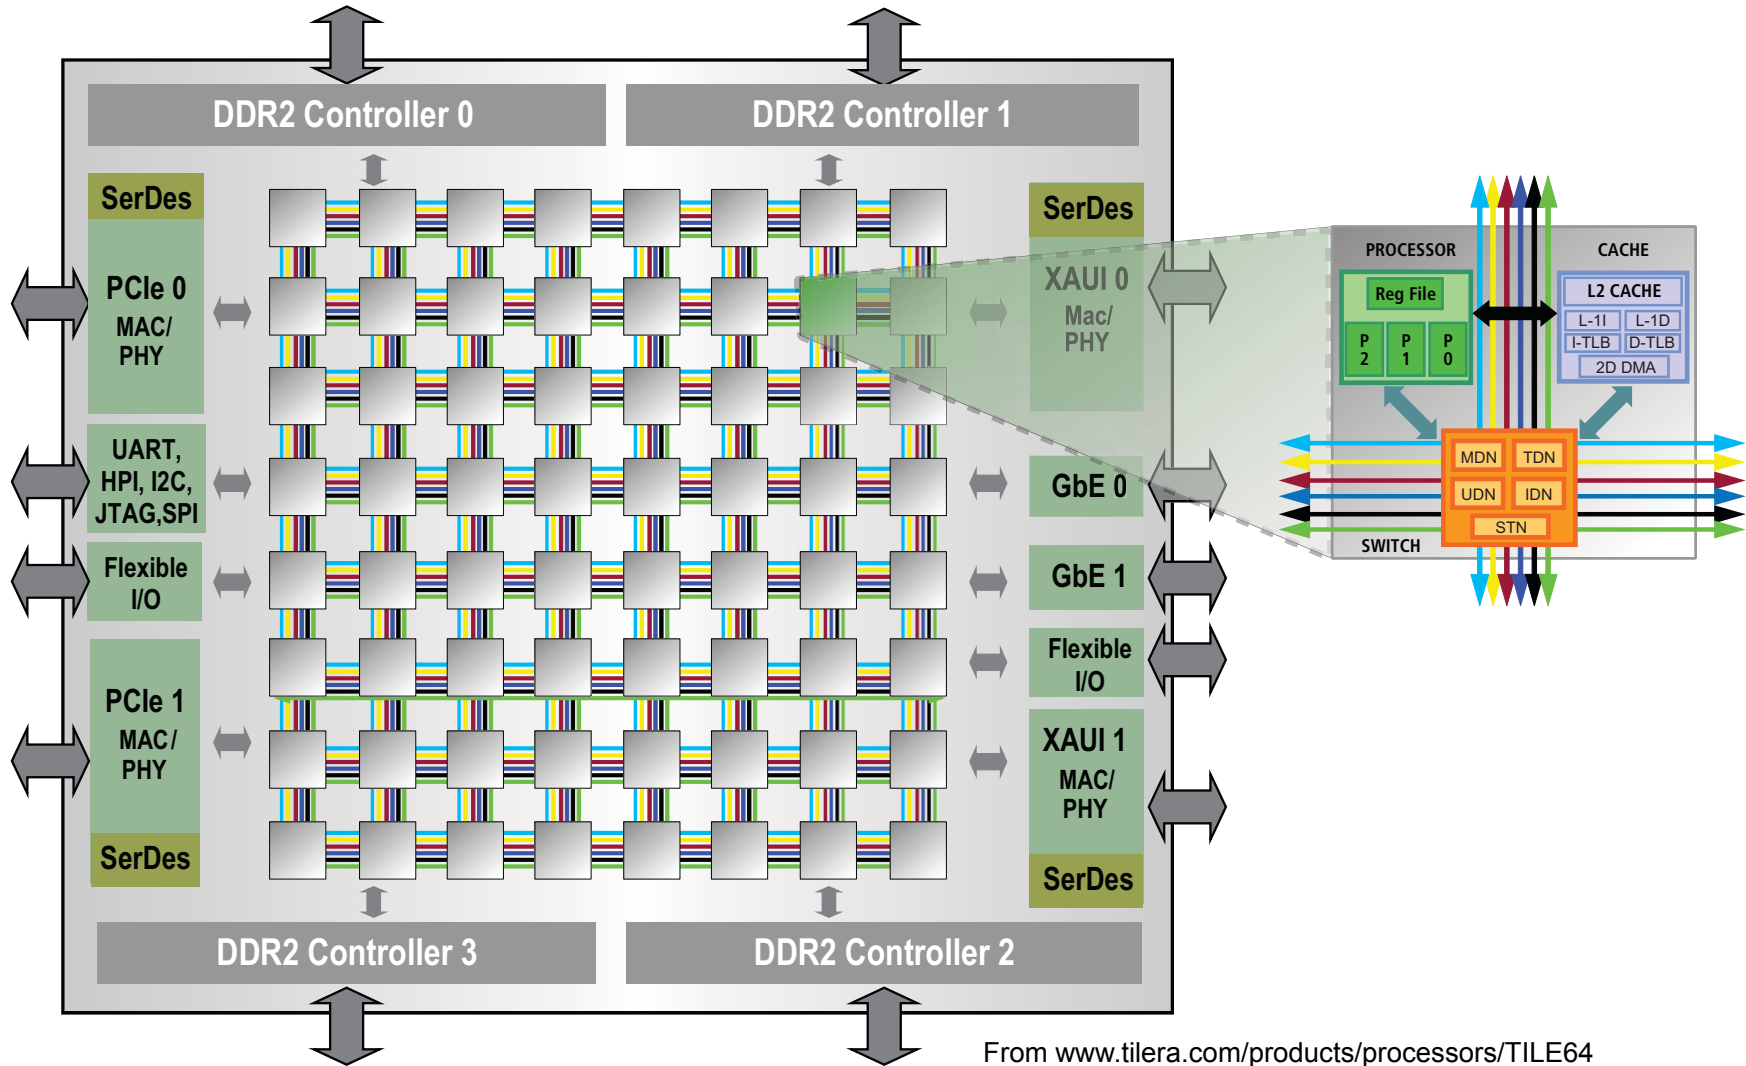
DDR2 Controller 0

DDR2 Controller 1

SerDes

PCIe 0
MAC/
PHY

UART,
HPI, I2C,
JTAG,SPI

Flexible
I/O

PCIe 1
MAC/
PHY

SerDes

SerDes

XAUI 0
Mac/
PHY

GbE 0

GbE 1

Flexible
I/O

XAUI 1
MAC/
PHY

SerDes

PROCESSOR

Reg File

P 2

P 1

P 0

CACHE

L2 CACHE

L-1I

L-1D

I-TLB

D-TLB

2D DMA

MDN

TDN

UDN

IDN

STN

SWITCH

DDR2 Controller 3

DDR2 Controller 2

From www.tilera.com/products/processors/TILE64